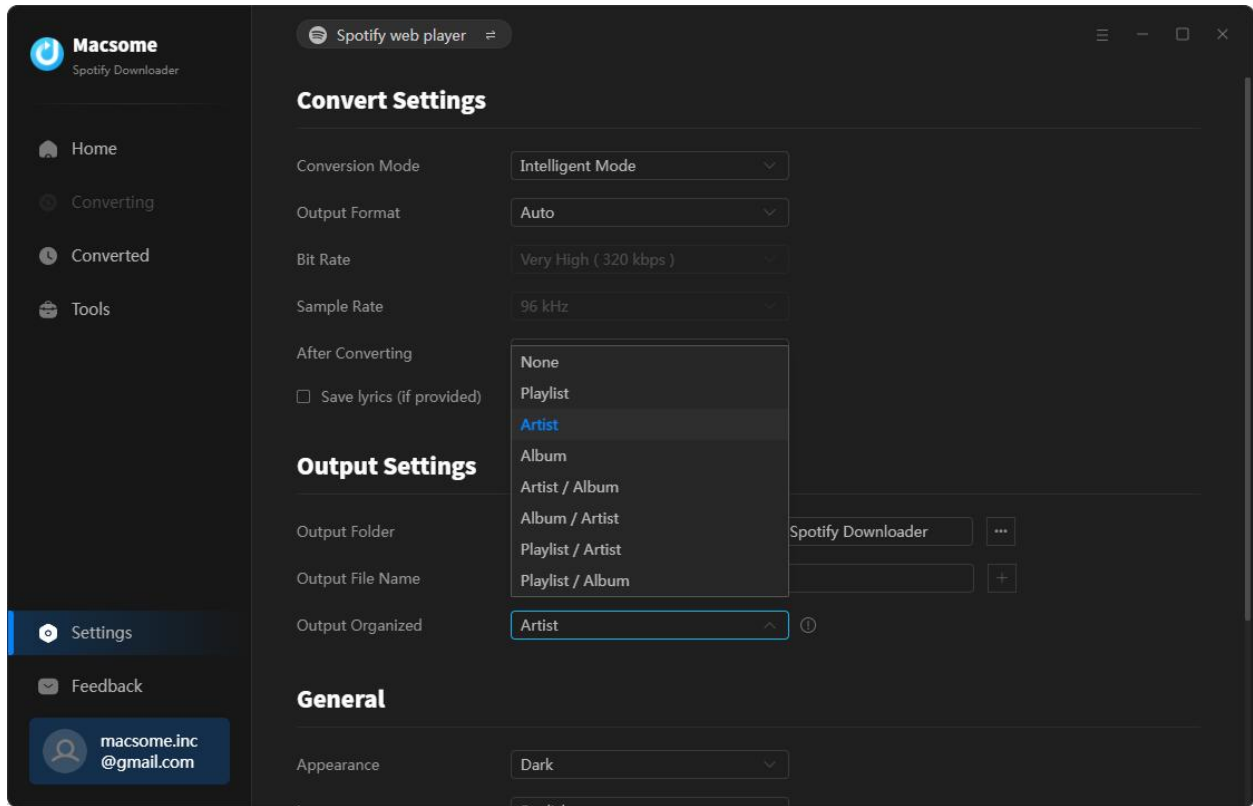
Macsome
Spotify Downloader

Home
Converting
Converted
Tools

Settings
Feedback
macsome.inc
@gmail.com

Spotify web player ⇄

Convert Settings

Conversion Mode Intelligent Mode
Output Format Auto
Bit Rate Very High ( 320 kbps )
Sample Rate 96 kHz
After Converting
Save lyrics (if provided)

None
Playlist
Artist
Album
Artist / Album
Album / Artist
Playlist / Artist
Playlist / Album

Output Settings

Output Folder Spotify Downloader ···
Output File Name +
Output Organized Artist

General

Appearance Dark